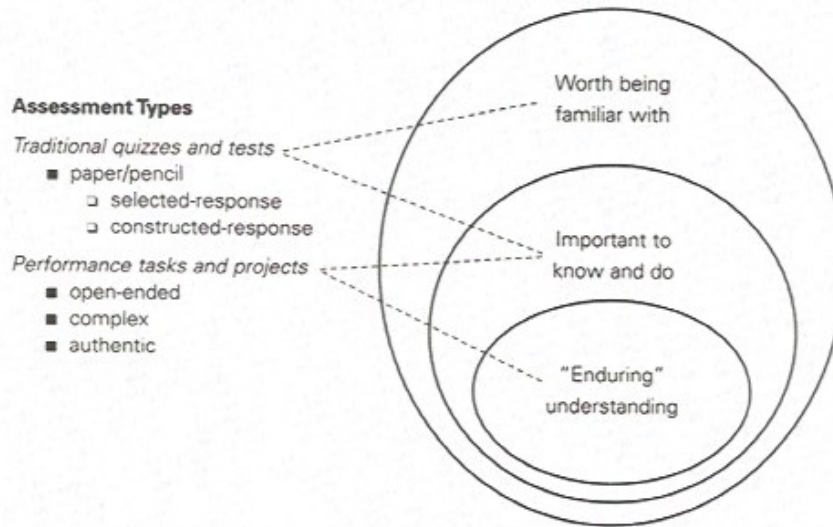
Assessment Types

Traditional quizzes and tests

■ paper/pencil

❑ selected-response

❑ constructed-response

Performance tasks and projects

■ open-ended

■ complex

■ authentic

Worth being familiar with

Important to know and do

"Enduring" understanding